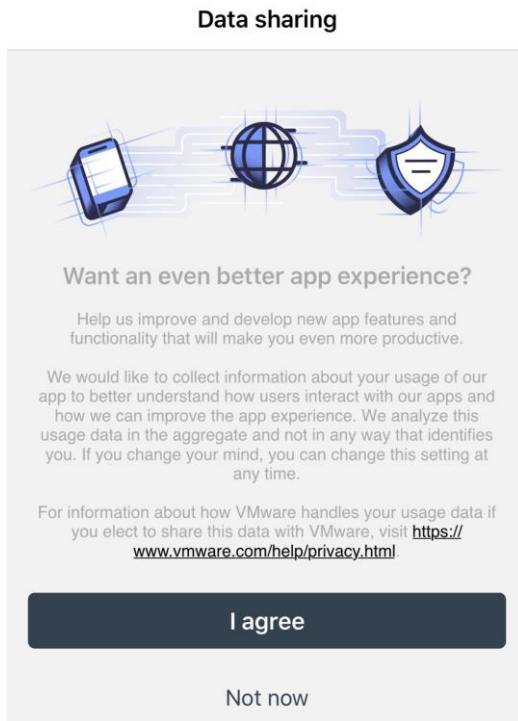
Data sharing

Want an even better app experience?

Help us improve and develop new app features and functionality that will make you even more productive.

We would like to collect information about your usage of our app to better understand how users interact with our apps and how we can improve the app experience. We analyze this usage data in the aggregate and not in any way that identifies you. If you change your mind, you can change this setting at any time.

For information about how VMware handles your usage data if you elect to share this data with VMware, visit https://www.vmware.com/help/privacy.html.

I agree

Not now